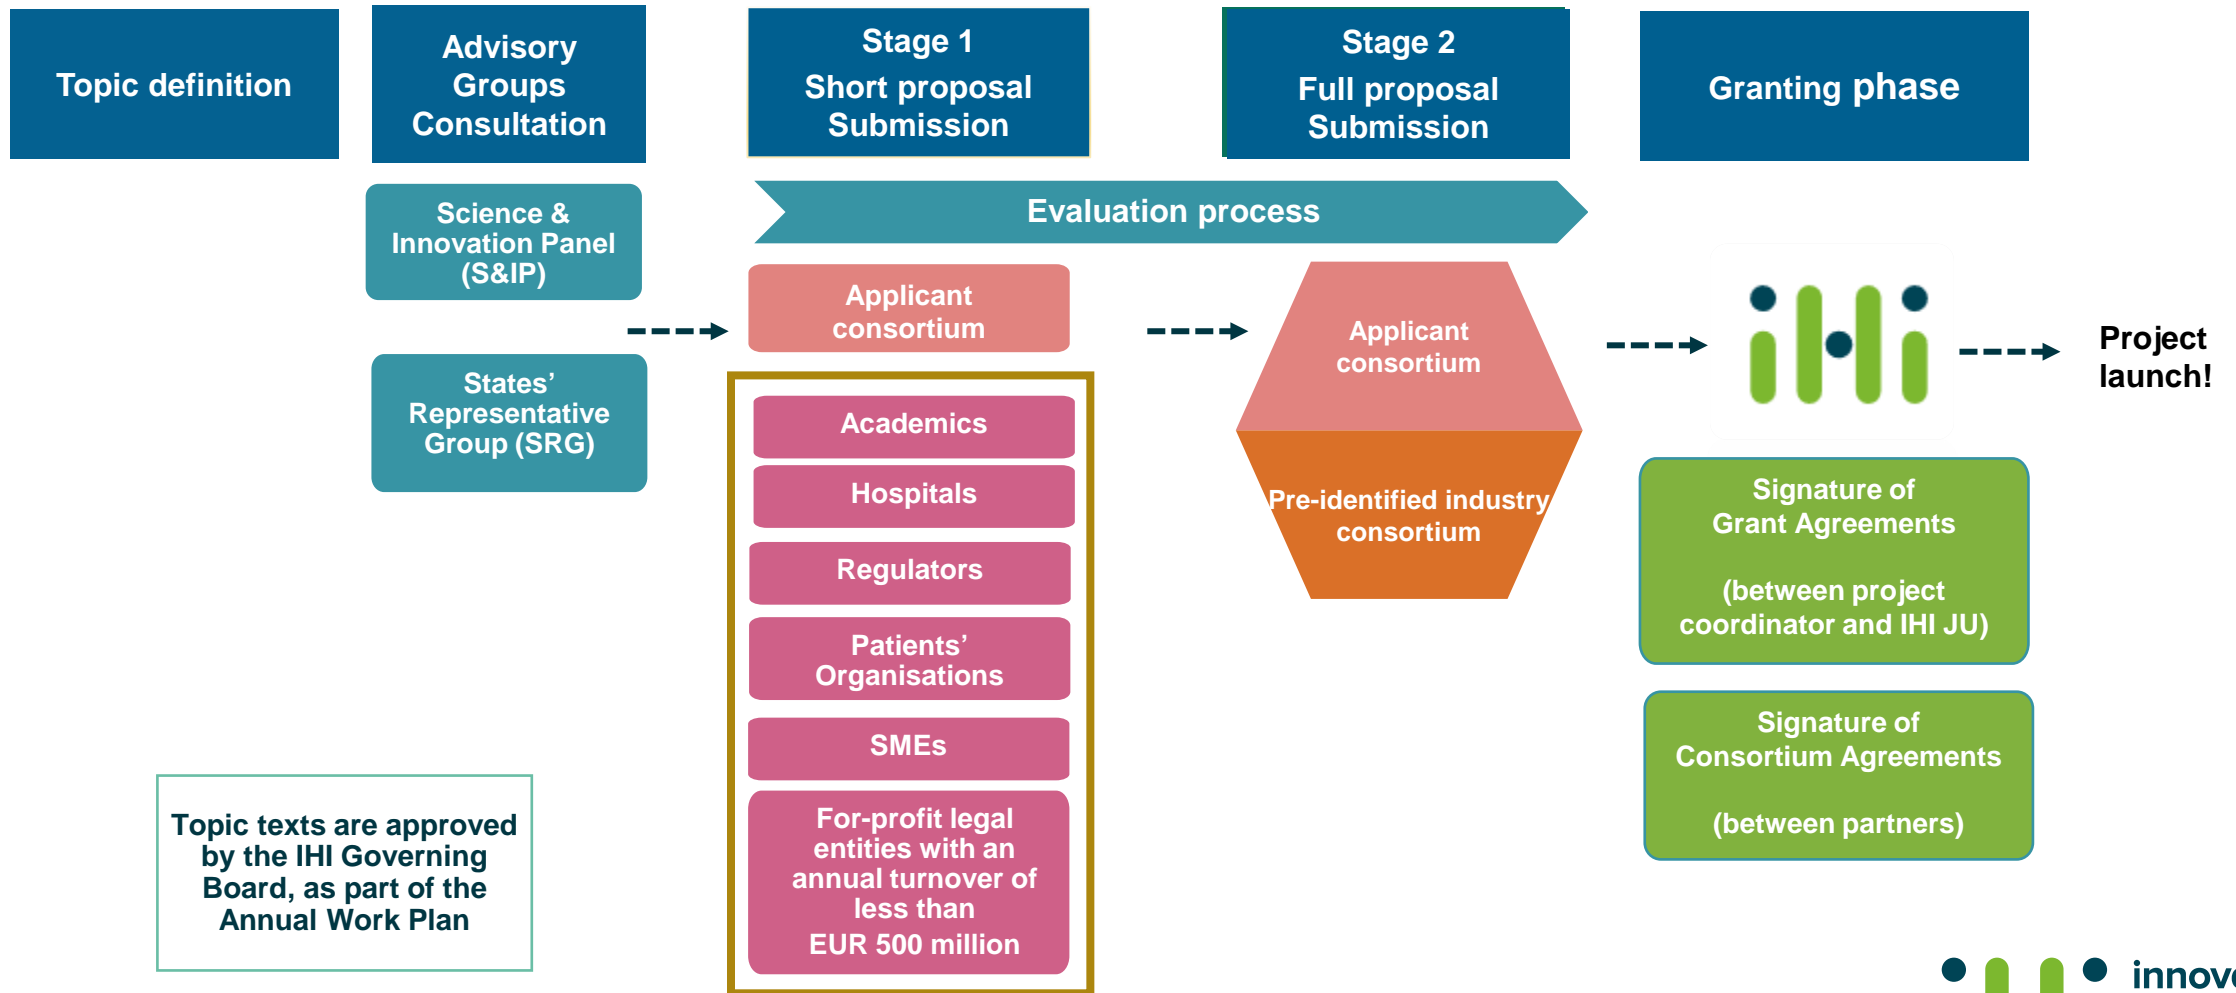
Topic definition

Advisory Groups Consultation

Stage 1
Short proposal Submission

Stage 2
Full proposal Submission

Granting phase

Science & Innovation Panel (S&IP)

States' Representative Group (SRG)

Evaluation process

Applicant consortium

Academics

Hospitals

Regulators

Patients' Organisations

SMEs

For-profit legal entities with an annual turnover of less than EUR 500 million

Applicant consortium

Pre-identified industry consortium

Project launch!

Signature of Grant Agreements

(between project coordinator and IHI JU)

Signature of Consortium Agreements

(between partners)

Topic texts are approved by the IHI Governing Board, as part of the Annual Work Plan

innov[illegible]